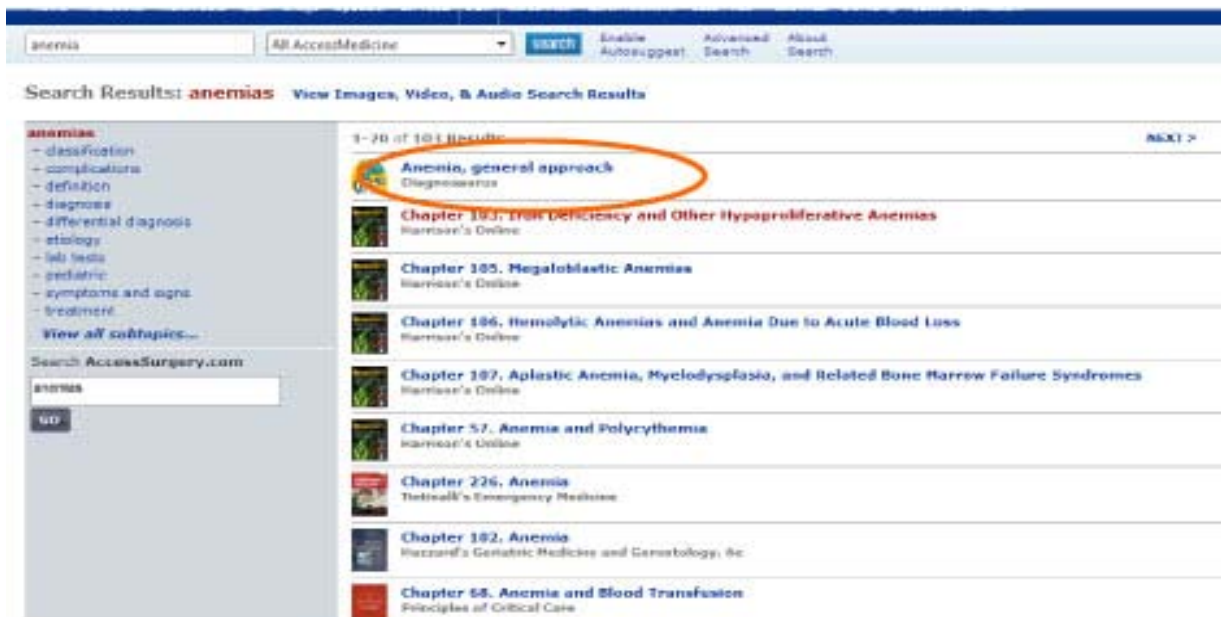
anemia | All AccessMedicine | search | Enable Autosuggest | Advanced Search | About Search

Search Results: anemias View Images, Video, & Audio Search Results

anemias
- classification
- complications
- definition
- diagnosis
- differential diagnosis
- etiology
- lab tests
- pediatric
- symptoms and signs
- treatment
View all subtopics...

Search AccessSurgery.com
anemias
GO

1-20 of 101 Results NEXT >

Anemia, general approach
Diagnosaurus

Chapter 103. Iron Deficiency and Other Hypoproliferative Anemias
Harrison's Online

Chapter 105. Megaloblastic Anemias
Harrison's Online

Chapter 106. Hemolytic Anemias and Anemia Due to Acute Blood Loss
Harrison's Online

Chapter 107. Aplastic Anemia, Myelodysplasia, and Related Bone Marrow Failure Syndromes
Harrison's Online

Chapter 57. Anemia and Polycythemia
Harrison's Online

Chapter 226. Anemia
Tintinalli's Emergency Medicine

Chapter 102. Anemia
Hazzard's Geriatric Medicine and Gerontology, 6e

Chapter 68. Anemia and Blood Transfusion
Principles of Critical Care